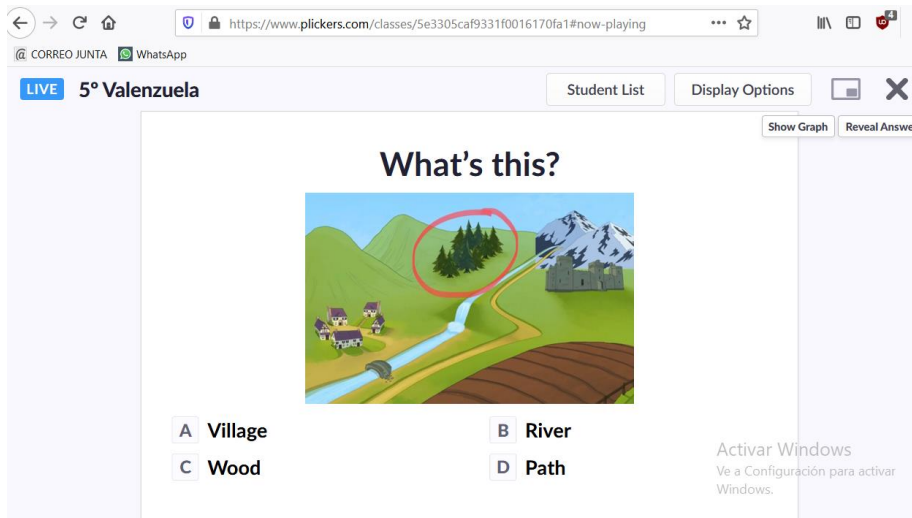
https://www.plickers.com/classes/5e3305caf9331f0016170fa1#now-playing

CORREO JUNTA WhatsApp

LIVE 5º Valenzuela

Student List Display Options

Show Graph Reveal Answe

What's this?

A Village
B River
C Wood
D Path

Activar Windows
Ve a Configuración para activar Windows.